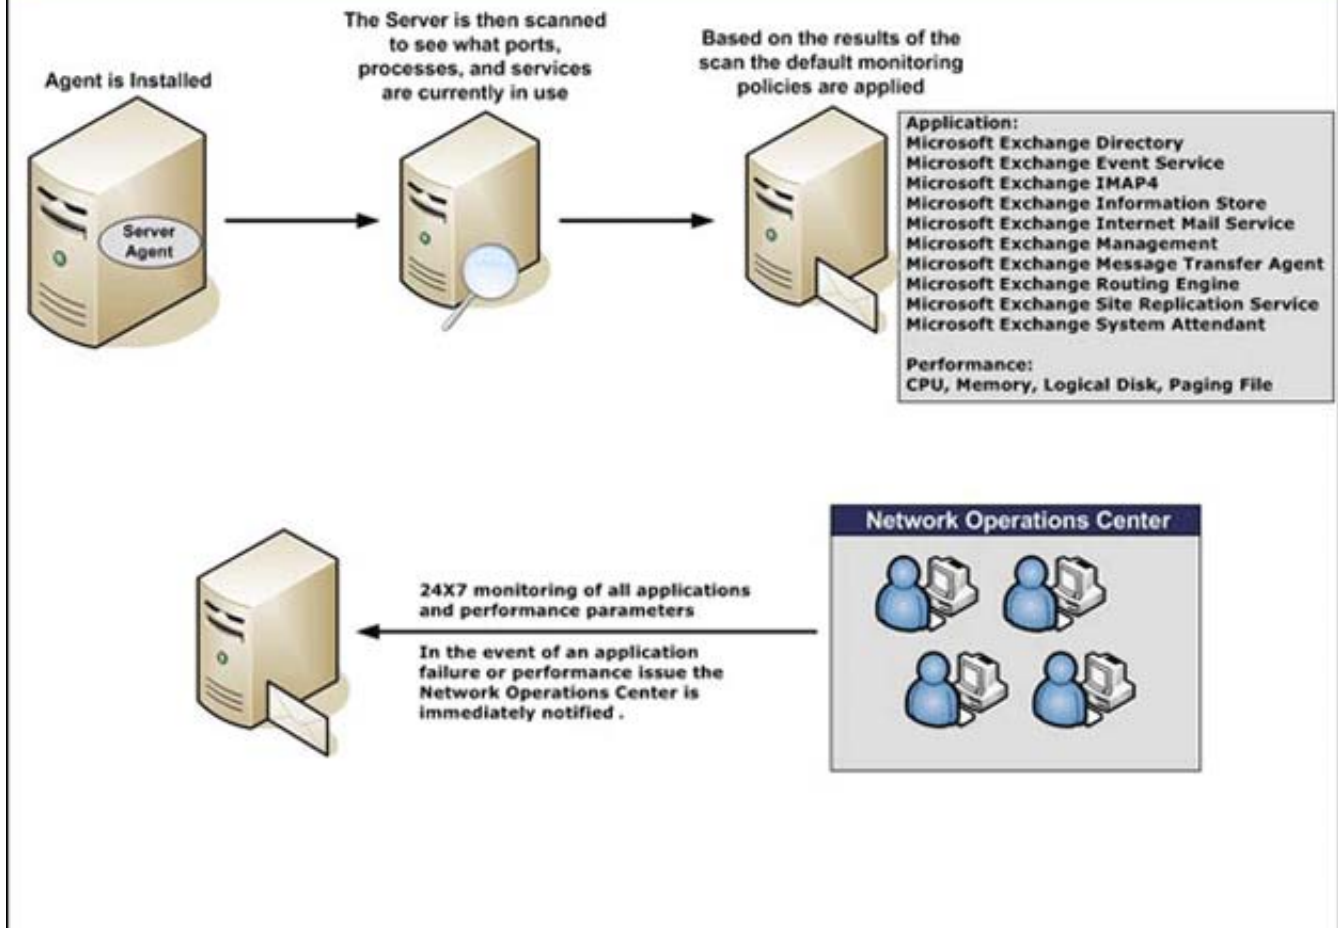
Agent is Installed

Server Agent

The Server is then scanned to see what ports, processes, and services are currently in use

Based on the results of the scan the default monitoring policies are applied

Application:
Microsoft Exchange Directory
Microsoft Exchange Event Service
Microsoft Exchange IMAP4
Microsoft Exchange Information Store
Microsoft Exchange Internet Mail Service
Microsoft Exchange Management
Microsoft Exchange Message Transfer Agent
Microsoft Exchange Routing Engine
Microsoft Exchange Site Replication Service
Microsoft Exchange System Attendant

Performance:
CPU, Memory, Logical Disk, Paging File

Network Operations Center

24X7 monitoring of all applications and performance parameters

In the event of an application failure or performance issue the Network Operations Center is immediately notified .